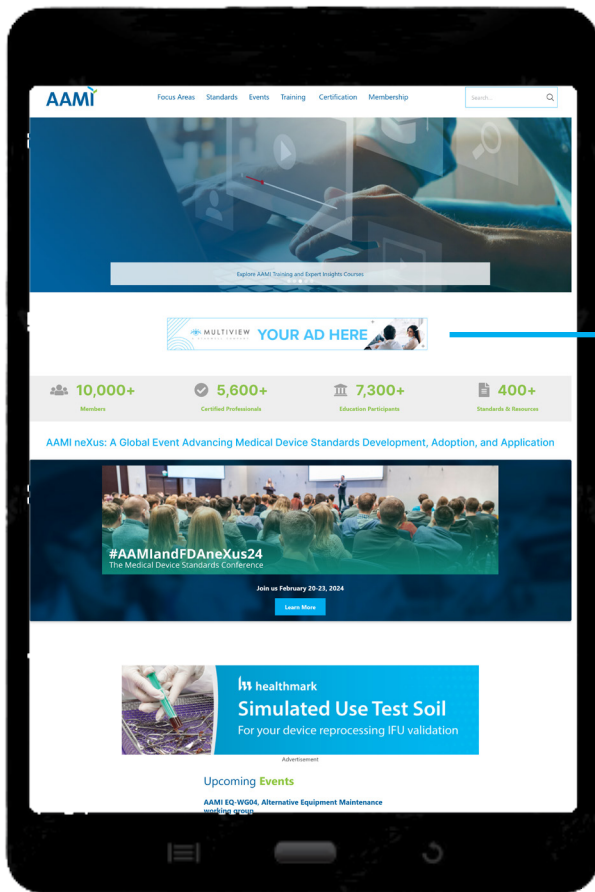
AAMI

Focus Areas Standards Events Training Certification Membership

Search...

Explore AAMI Training and Expert Insights Courses

MULTIVIEW YOUR AD HERE

10,000+ Members

5,600+ Certified Professionals

7,300+ Education Participants

400+ Standards & Resources

AAMI neXus: A Global Event Advancing Medical Device Standards Development, Adoption, and Application

#AAMIandFDAneXus24
The Medical Device Standards Conference

Join us February 20-23, 2024

Learn More

healthmark
Simulated Use Test Soil
For your device reprocessing IFU validation

Advertisement

Upcoming Events

AAMI EQ-WG04, Alternative Equipment Maintenance working group